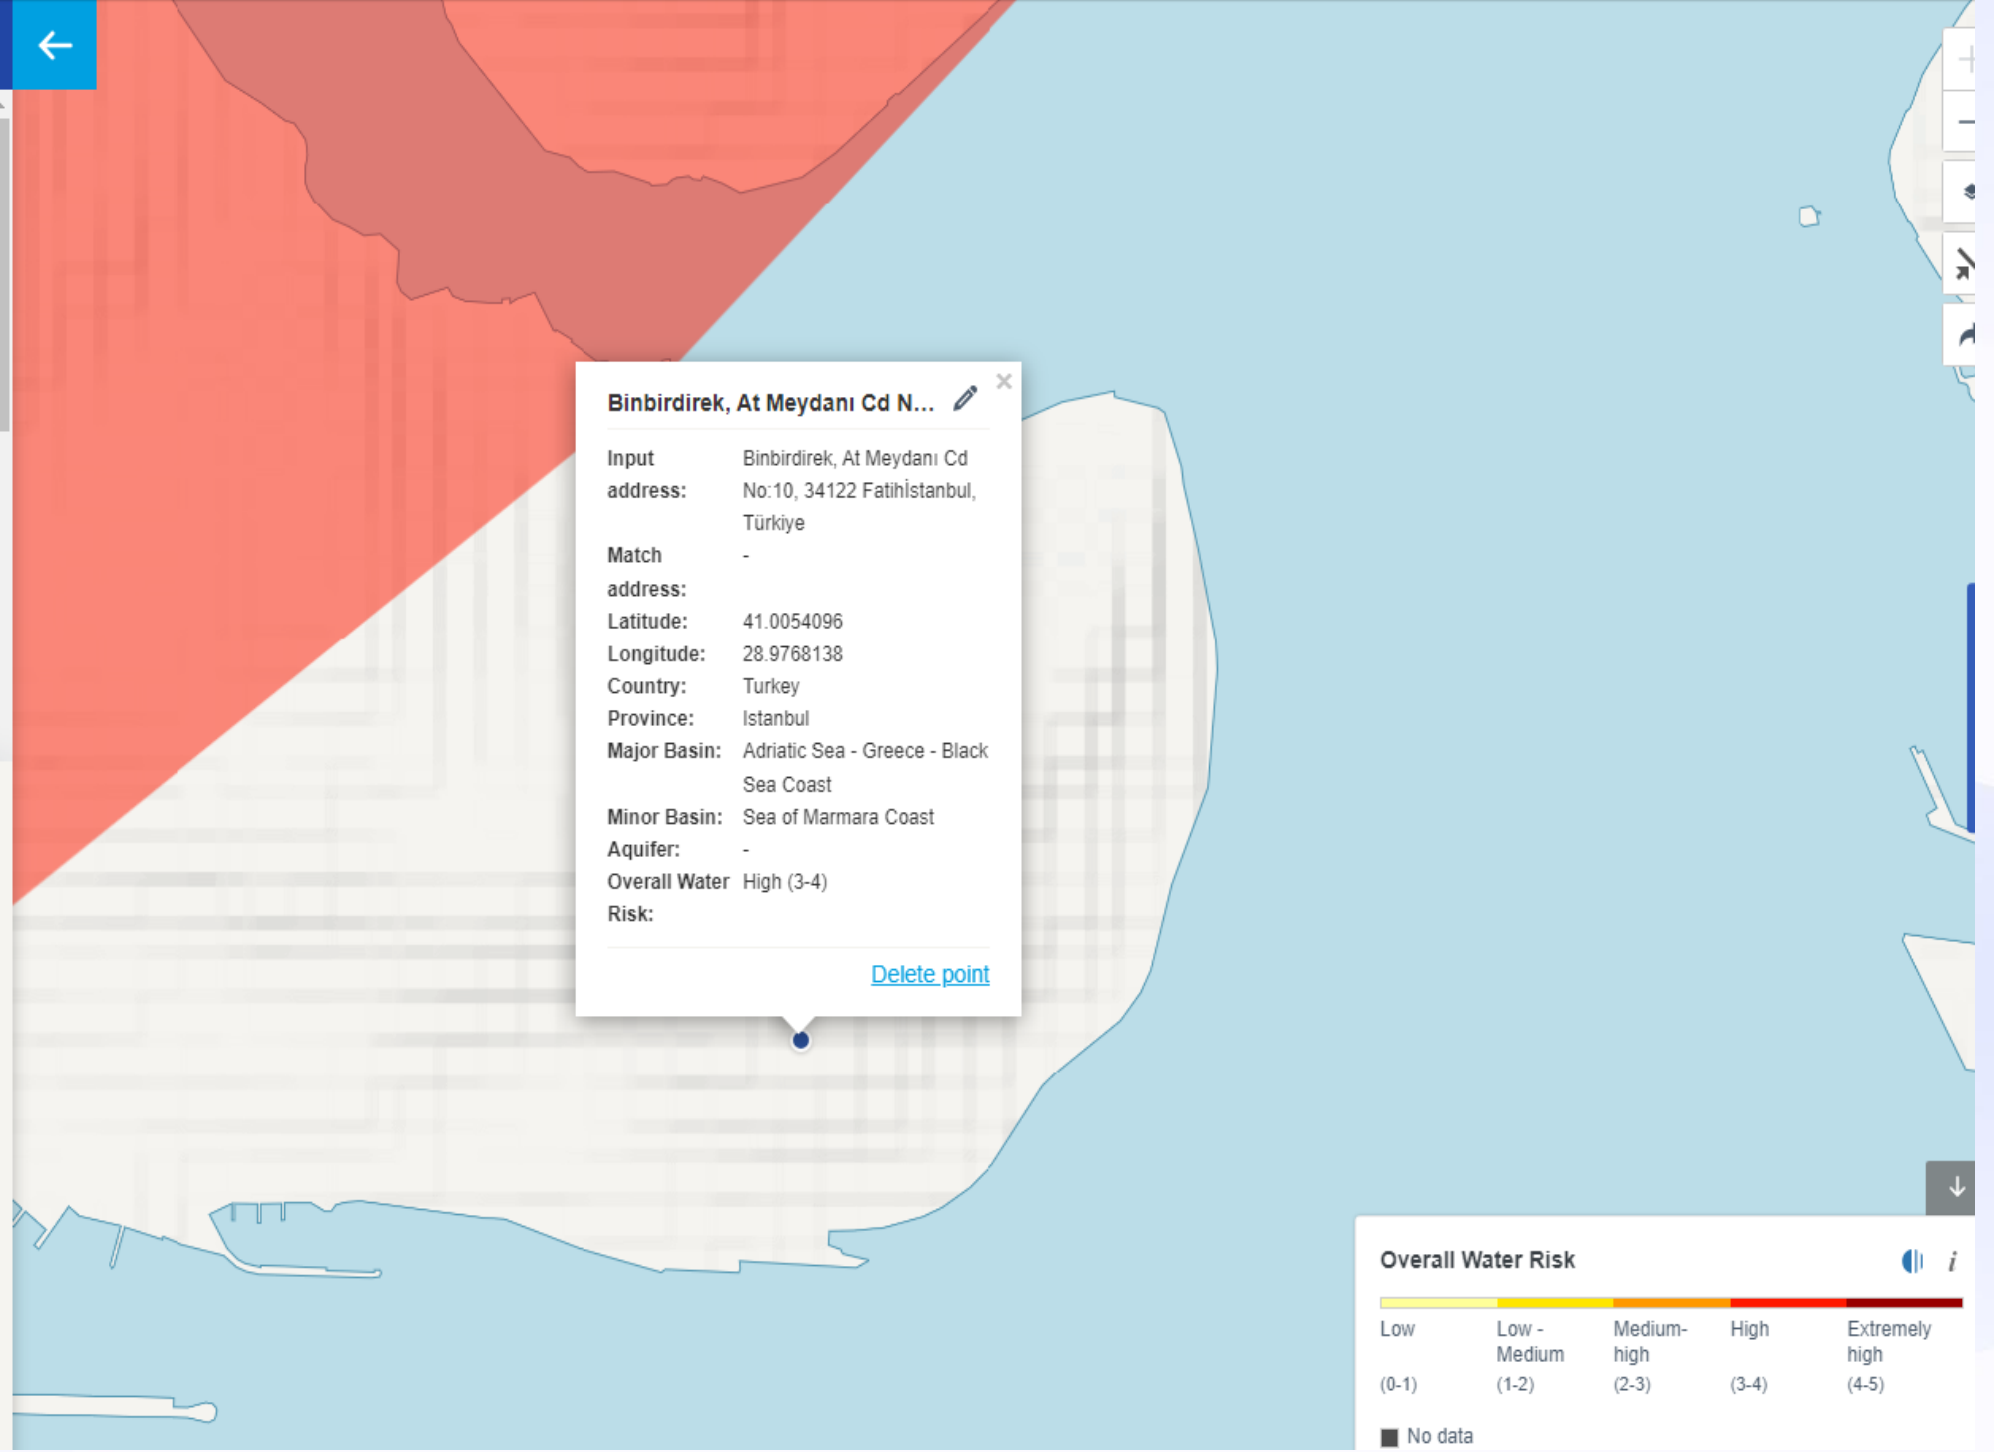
Binbirdirek, At Meydanı Cd N...

×

Input address: Binbirdirek, At Meydanı Cd No:10, 34122 Fatihİstanbul, Türkiye
Match address: -
Latitude: 41.0054096
Longitude: 28.9768138
Country: Turkey
Province: Istanbul
Major Basin: Adriatic Sea - Greece - Black Sea Coast
Minor Basin: Sea of Marmara Coast
Aquifer: -
Overall Water Risk: High (3-4)

Delete point

Overall Water Risk

i

Low (0-1)
Low - Medium (1-2)
Medium-high (2-3)
High (3-4)
Extremely high (4-5)

No data